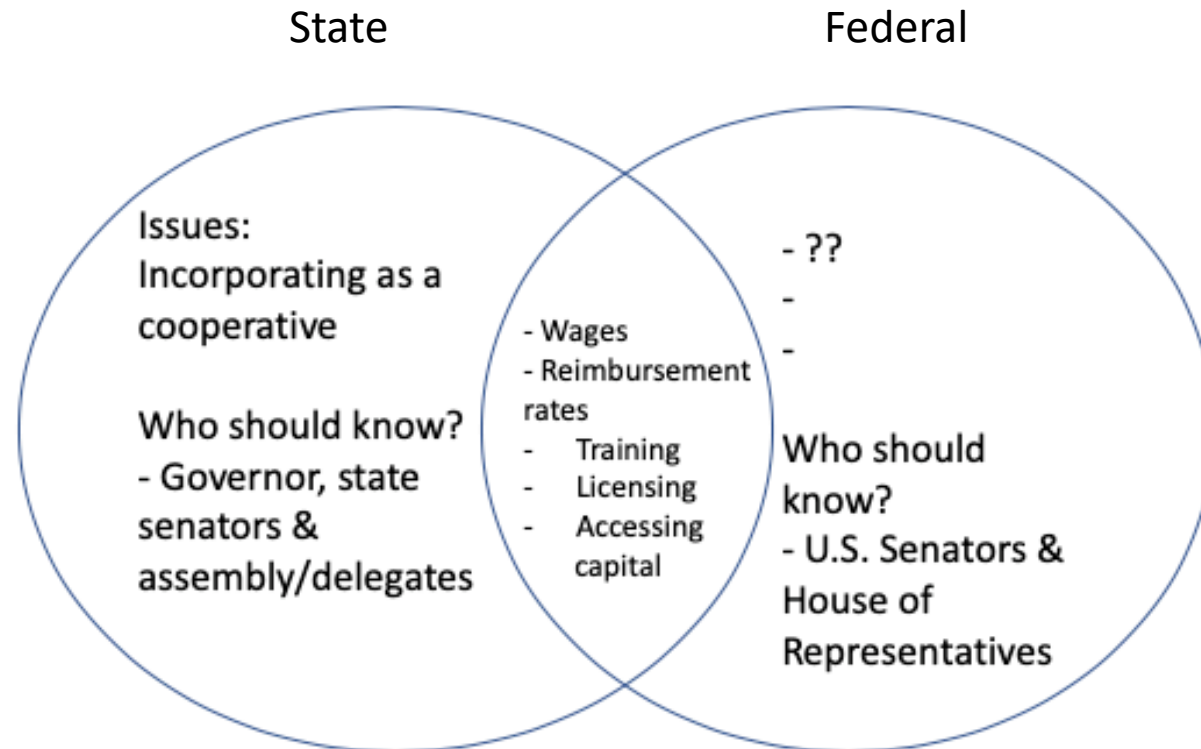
State

Federal

Issues:
Incorporating as a cooperative

Who should know?
- Governor, state senators & assembly/delegates

- Wages
- Reimbursement rates
- Training
- Licensing
- Accessing capital

- ??
-
-

Who should know?
- U.S. Senators & House of Representatives